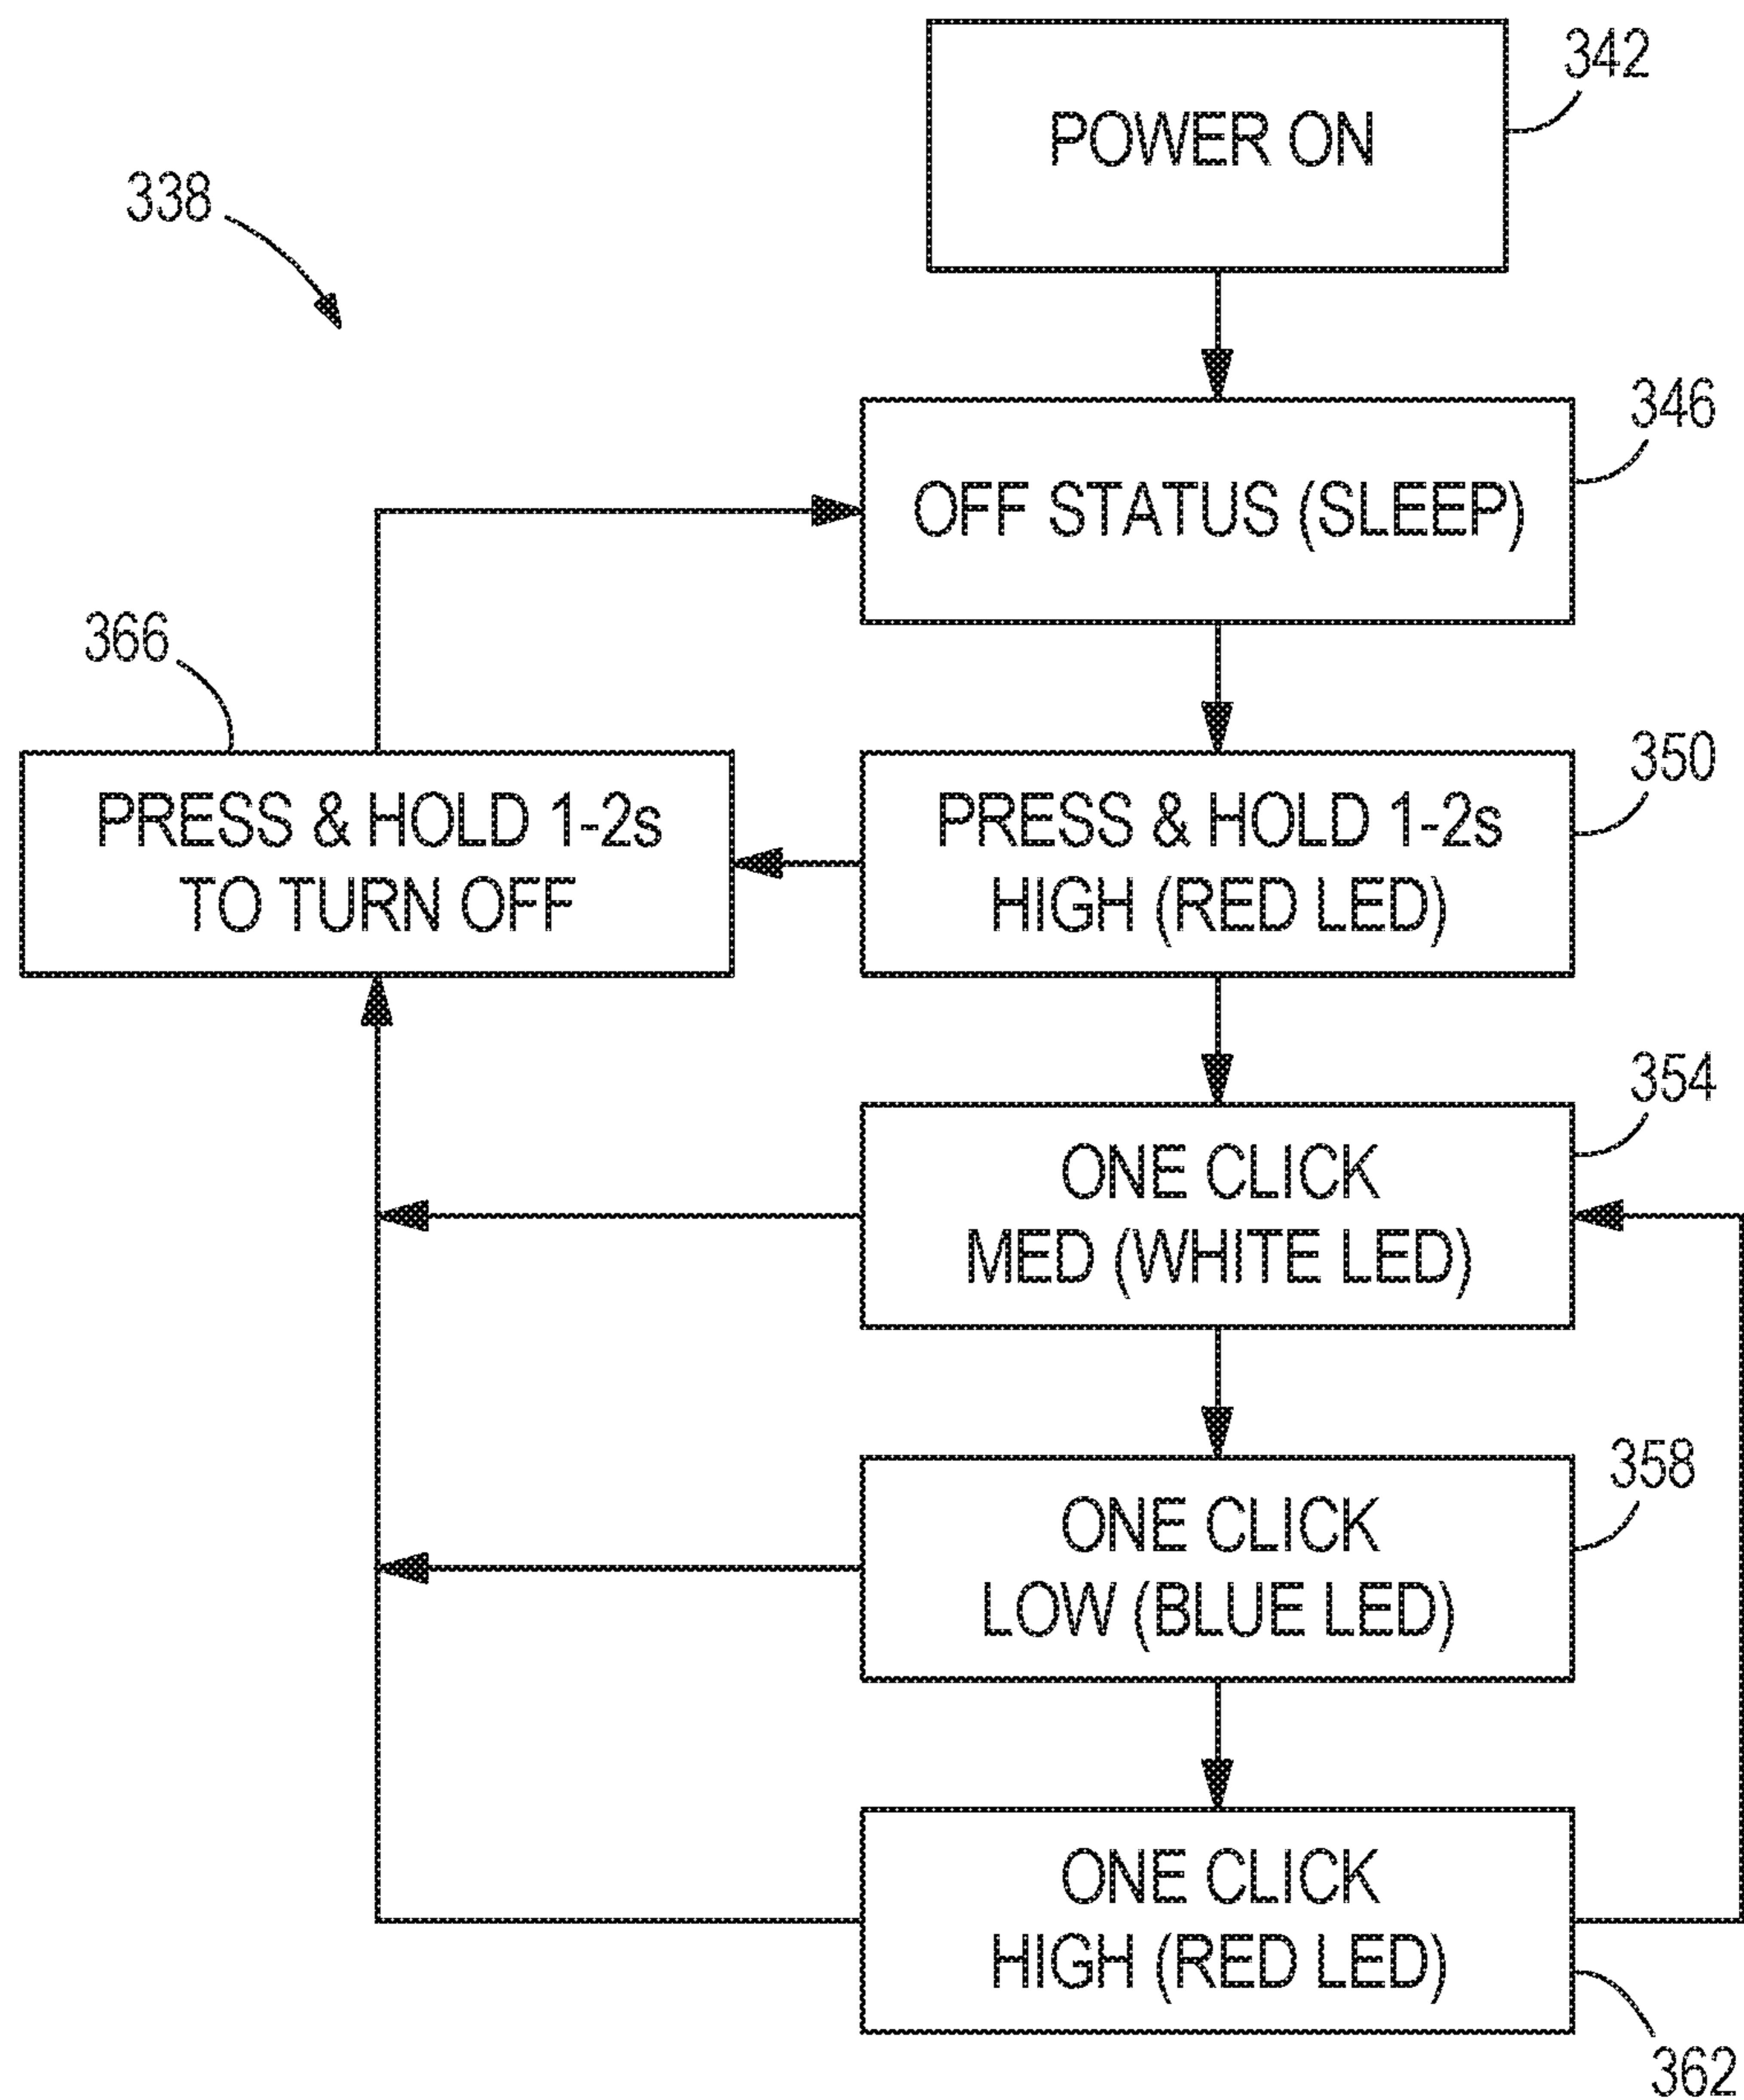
342

POWER ON

338

346

OFF STATUS (SLEEP)

366

PRESS & HOLD 1-2s TO TURN OFF

350

PRESS & HOLD 1-2s HIGH (RED LED)

354

ONE CLICK MED (WHITE LED)

358

ONE CLICK LOW (BLUE LED)

ONE CLICK HIGH (RED LED)

362